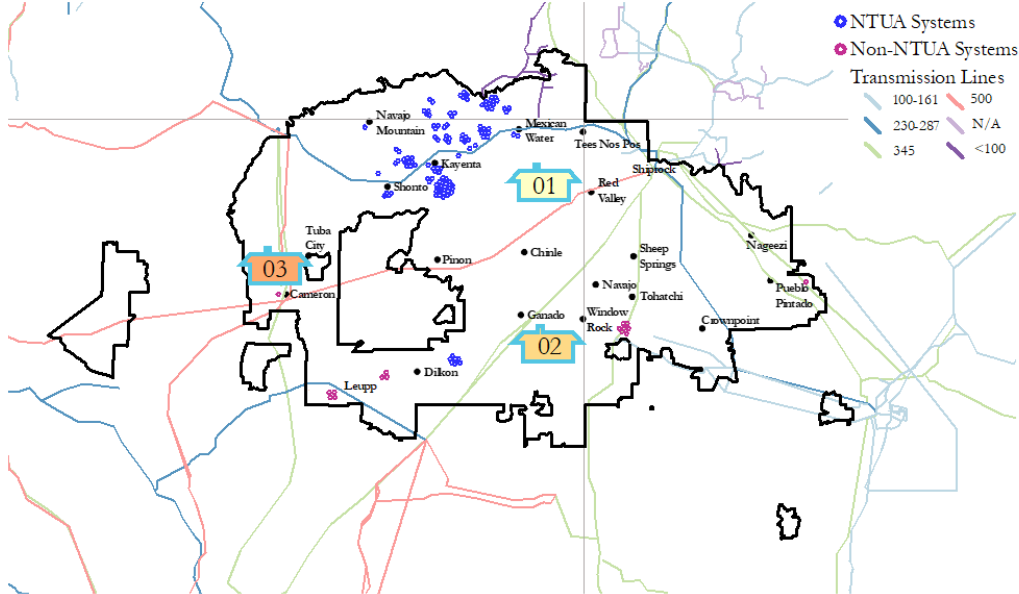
NTUA Systems
Non-NTUA Systems
Transmission Lines
100-161
500
230-287
N/A
345
<100

Navajo Mountain
Mexican Water
Tees Nos Pos
Kayenta
Shonto
Shiprock
01
Red Valley
Tuba City
03
Pinon
Chinle
Sheep Springs
Nageezi
Cameron
Navajo
Tohatchi
Pueblo Pintado
Ganado
Window Rock
Crownpoint
02
Dilkon
Leupp